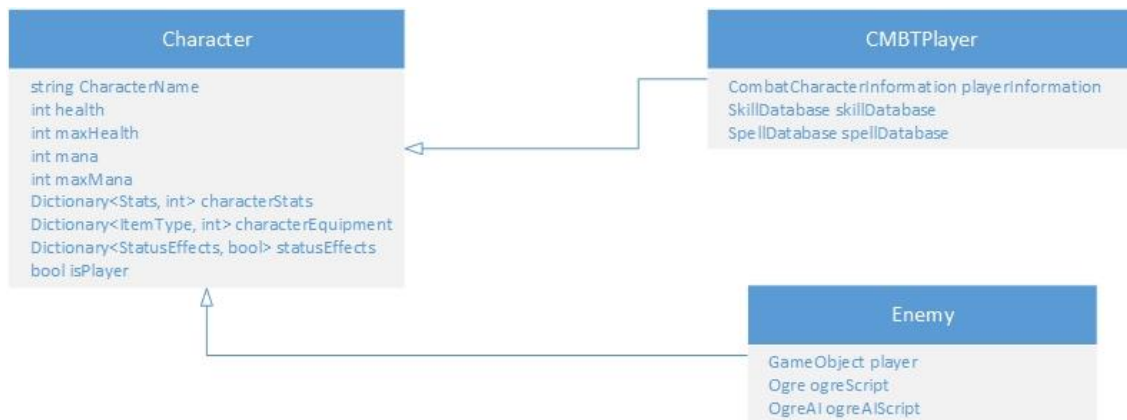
Character

string CharacterName
int health
int maxHealth
int mana
int maxMana
Dictionary<Stats, int> characterStats
Dictionary<ItemType, int> characterEquipment
Dictionary<StatusEffects, bool> statusEffects
bool isPlayer

CMBTPlayer

CombatCharacterInformation playerInformation
SkillDatabase skillDatabase
SpellDatabase spellDatabase

Enemy

GameObject player
Ogre ogreScript
OgreAI ogreAIScript